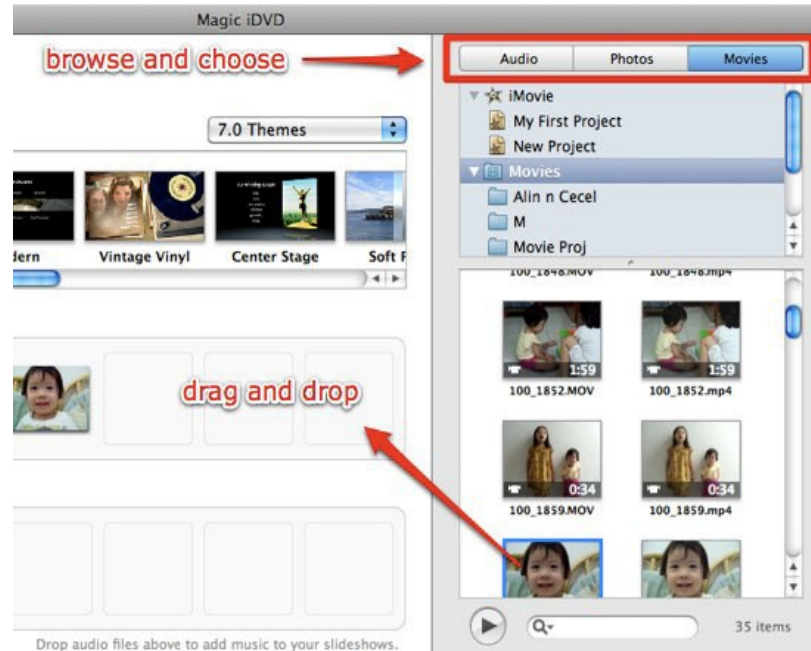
Magic iDVD

browse and choose

Audio
Photos
Movies

iMovie
My First Project
New Project
Movies
Alin n Cecel
M
Movie Proj

7.0 Themes

dern
Vintage Vinyl
Center Stage
Soft F

100_1848.MOV
100_1848.mp4

1:59
100_1852.MOV
1:59
100_1852.mp4

drag and drop

0:34
100_1859.MOV
0:34
100_1859.mp4

Drop audio files above to add music to your slideshows.

35 items